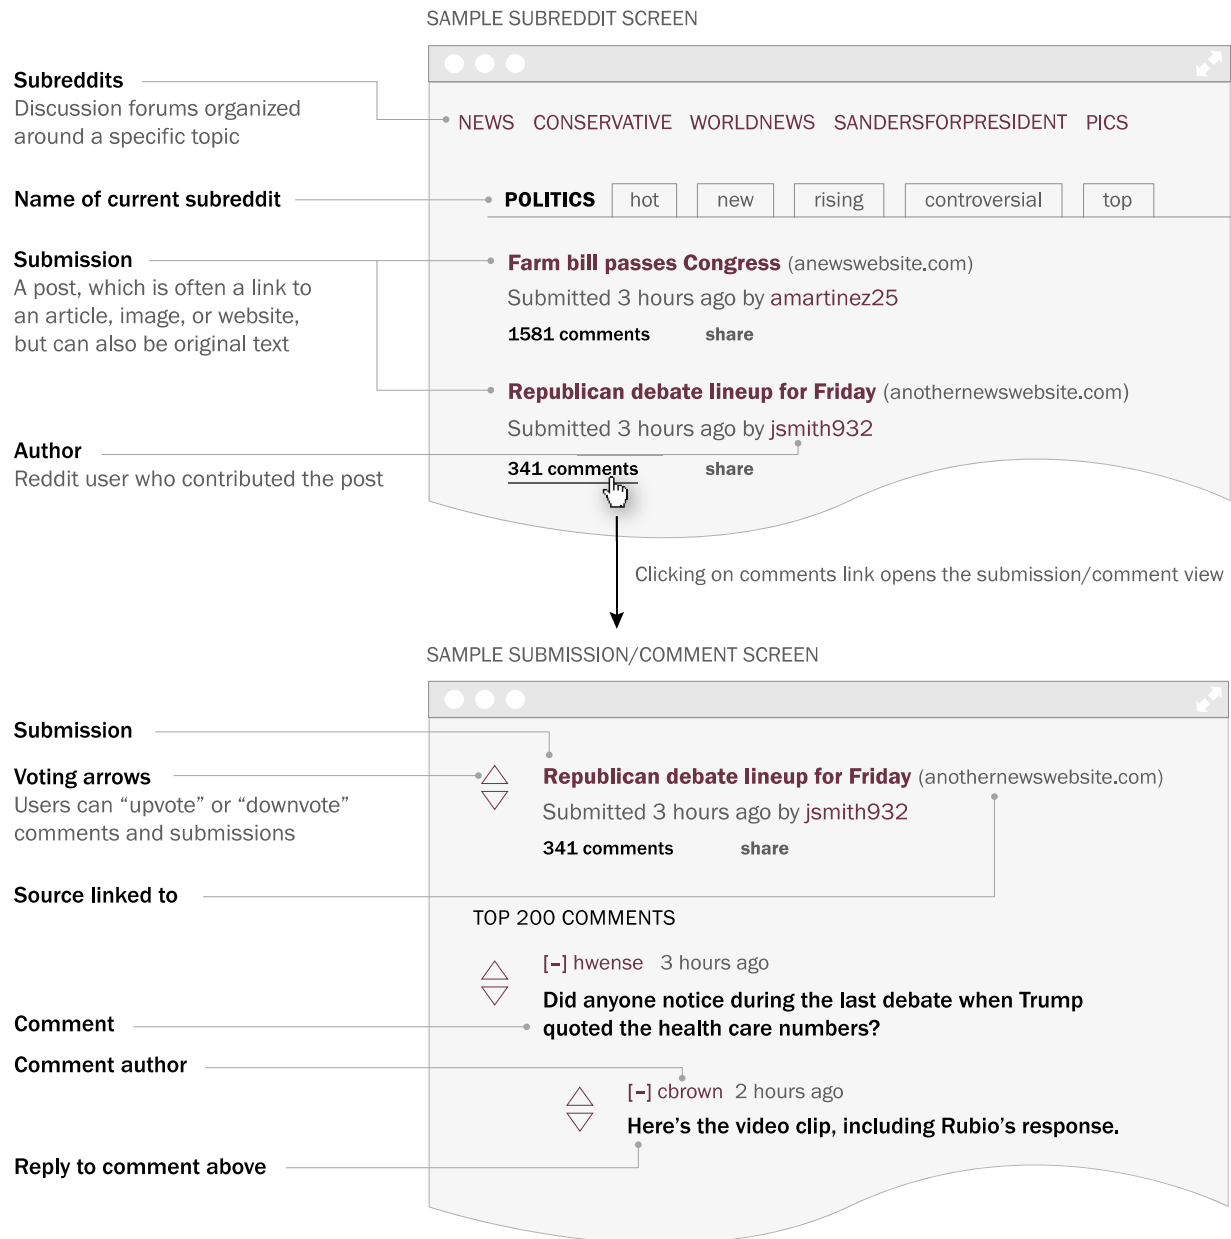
SAMPLE SUBREDDIT SCREEN

Subreddits
Discussion forums organized around a specific topic

NEWS CONSERVATIVE WORLDNEWS SANDERSFORPRESIDENT PICS

Name of current subreddit

POLITICS hot new rising controversial top

Submission
A post, which is often a link to an article, image, or website, but can also be original text

Farm bill passes Congress (anewswebsite.com)
Submitted 3 hours ago by amartinez25
1581 comments share

Republican debate lineup for Friday (anothernewswebsite.com)
Submitted 3 hours ago by jsmith932

Author
Reddit user who contributed the post

341 comments share

Clicking on comments link opens the submission/comment view

SAMPLE SUBMISSION/COMMENT SCREEN

Submission

Voting arrows
Users can “upvote” or “downvote” comments and submissions

Republican debate lineup for Friday (anothernewswebsite.com)
Submitted 3 hours ago by jsmith932
341 comments share

Source linked to

TOP 200 COMMENTS

[–] hwense 3 hours ago
Did anyone notice during the last debate when Trump quoted the health care numbers?

Comment

Comment author

[–] cbrown 2 hours ago
Here’s the video clip, including Rubio’s response.

Reply to comment above